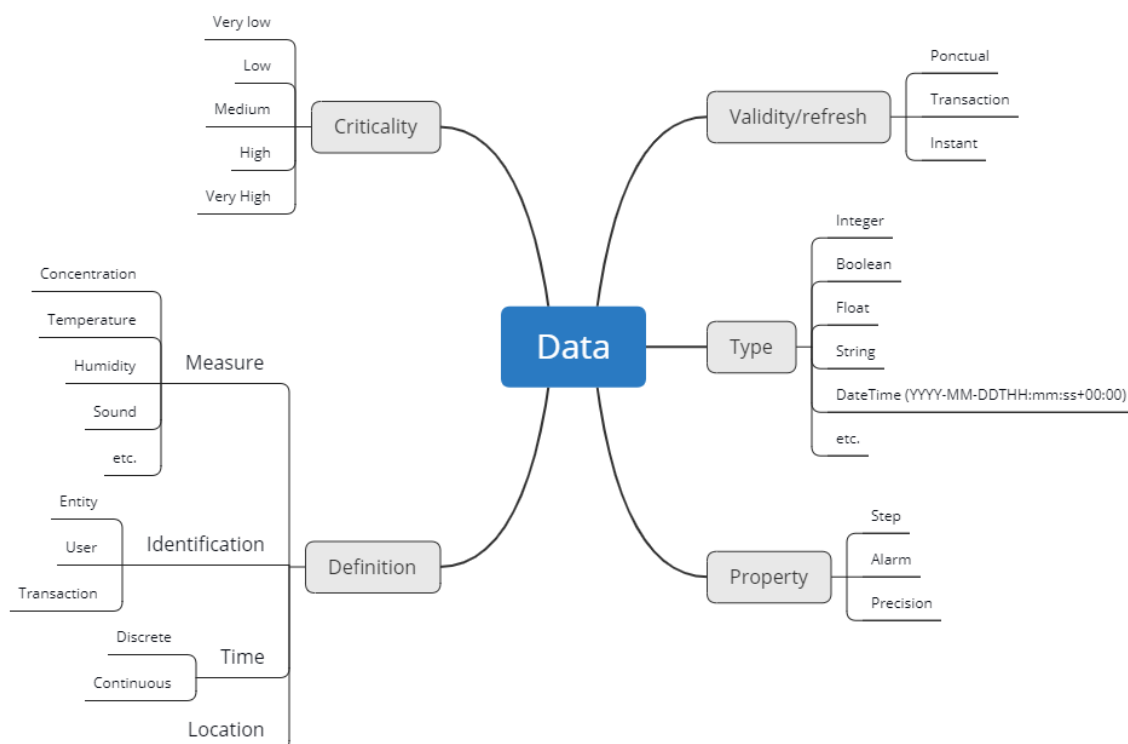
Data

Criticality
Very low
Low
Medium
High
Very High

Validity/refresh
Ponctual
Transaction
Instant

Type
Integer
Boolean
Float
String
DateTime (YYYY-MM-DDTHH:mm:ss+00:00)
etc.

Property
Step
Alarm
Precision

Definition
Measure
Concentration
Temperature
Humidity
Sound
etc.
Identification
Entity
User
Transaction
Time
Discrete
Continuous
Location